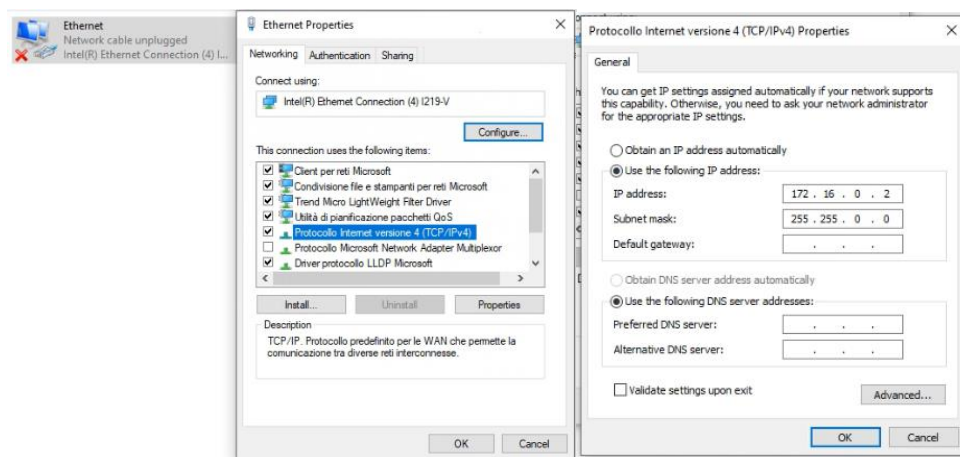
Ethernet
Network cable unplugged
Intel(R) Ethernet Connection (4) I...

Ethernet Properties

Networking Authentication Sharing

Connect using:
Intel(R) Ethemet Connection (4) I219-V

Configure...

This connection uses the following items:
Client per reti Microsoft
Condivisione file e stampanti per reti Microsoft
Trend Micro LightWeight Filter Driver
Utilità di pianificazione pacchetti QoS
Protocollo Internet versione 4 (TCP/IPv4)
Protocollo Microsoft Network Adapter Multiplexor
Driver protocollo LLDP Microsoft

Install... Uninstall Properties

Description
TCP/IP. Protocollo predefinito per le WAN che permette la comunicazione tra diverse reti interconnesse.

OK Cancel

Protocollo Internet versione 4 (TCP/IPv4) Properties

General

You can get IP settings assigned automatically if your network supports this capability. Otherwise, you need to ask your network administrator for the appropriate IP settings.

Obtain an IP address automatically
Use the following IP address:
IP address: 172 . 16 . 0 . 2
Subnet mask: 255 . 255 . 0 . 0
Default gateway: . . .

Obtain DNS server address automatically
Use the following DNS server addresses:
Preferred DNS server: . . .
Alternative DNS server: . . .

Validate settings upon exit
Advanced...

OK Cancel